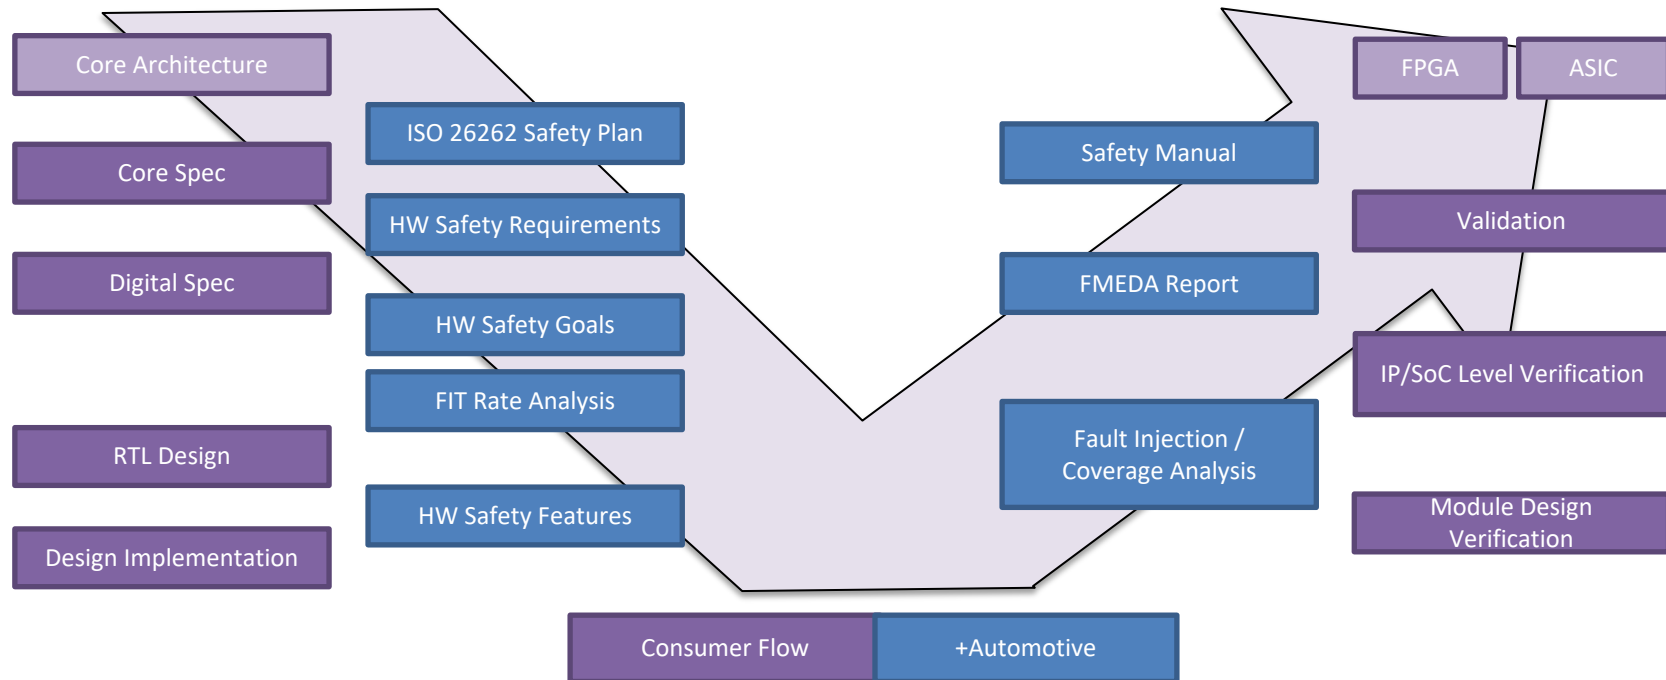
Core Architecture

ISO 26262 Safety Plan

Core Spec

HW Safety Requirements

Digital Spec

HW Safety Goals

FIT Rate Analysis

RTL Design

HW Safety Features

Design Implementation

Safety Manual

FMEDA Report

Fault Injection / Coverage Analysis

FPGA

ASIC

Validation

IP/SoC Level Verification

Module Design Verification

Consumer Flow

+Automotive